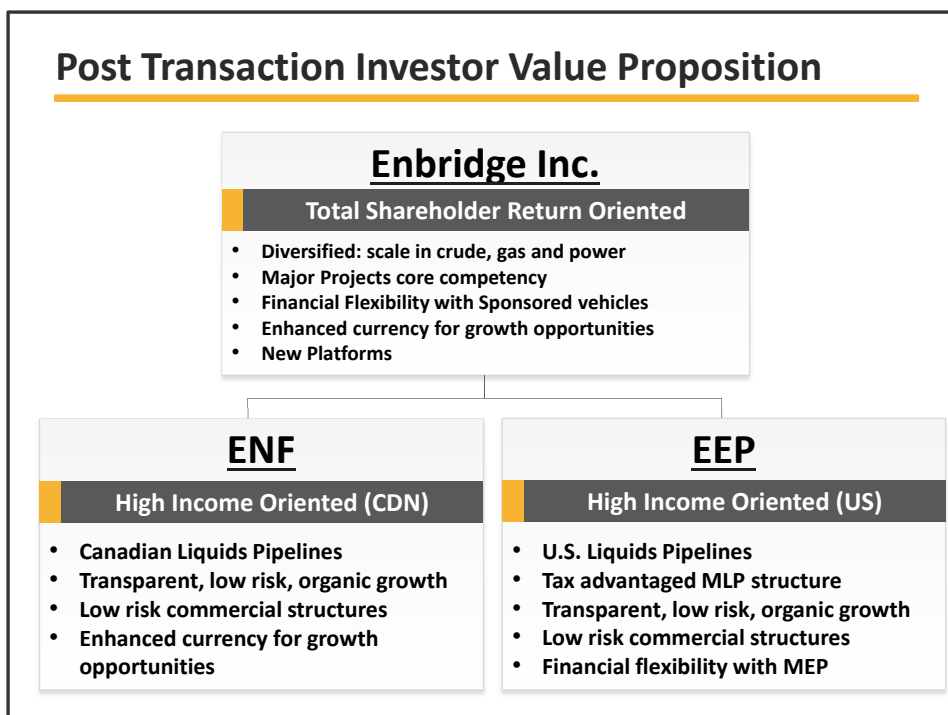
Post Transaction Investor Value Proposition

Enbridge Inc.

Total Shareholder Return Oriented

- Diversified: scale in crude, gas and power
- Major Projects core competency
- Financial Flexibility with Sponsored vehicles
- Enhanced currency for growth opportunities
- New Platforms

ENF

High Income Oriented (CDN)

- Canadian Liquids Pipelines
- Transparent, low risk, organic growth
- Low risk commercial structures
- Enhanced currency for growth opportunities

EEP

High Income Oriented (US)

- U.S. Liquids Pipelines
- Tax advantaged MLP structure
- Transparent, low risk, organic growth
- Low risk commercial structures
- Financial flexibility with MEP